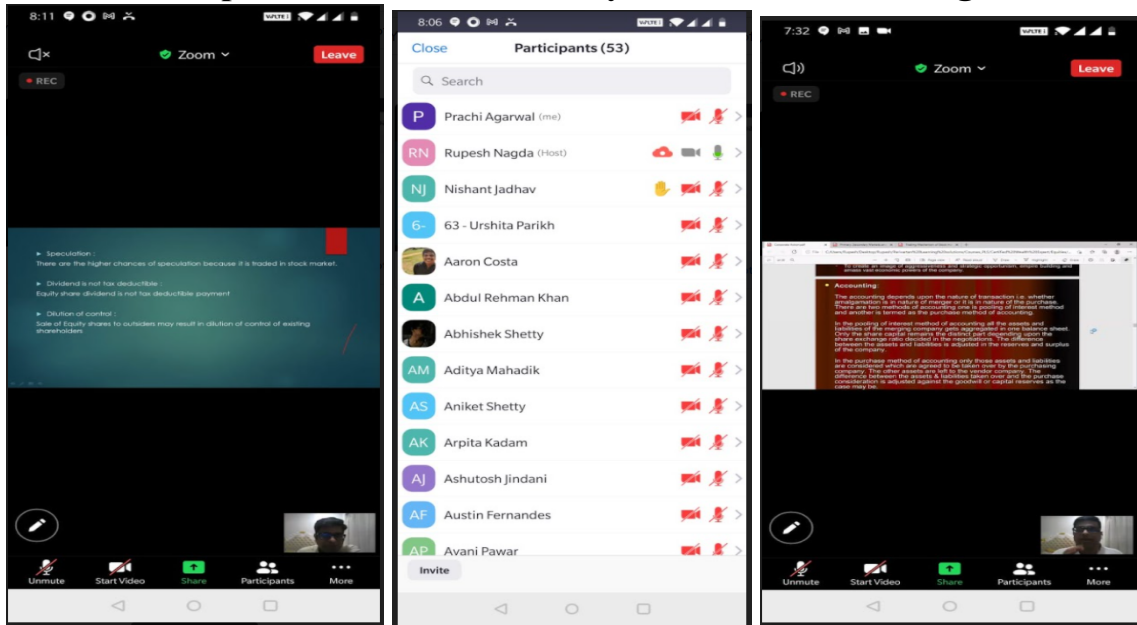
8:11

Zoom

Leave

REC

► Speculation :
There are the higher chances of speculation because it is traded in stock market.

► Dividend is not tax deductible :
Equity share dividend is not tax deductible payment

► Dilution of control :
Sale of Equity shares to outsiders may result in dilution of control of existing shareholders.

Unmute Start Video Share Participants More

8:06

Close Participants (53)

Search

P Prachi Agarwal (me)
RN Rupesh Nagda (Host)
NJ Nishant Jhadhav
6- 63 - Urshita Parikh
Aaron Costa
A Abdul Rehman Khan
Abhishek Shetty
AM Aditya Mahadik
AS Aniket Shetty
AK Arpita Kadam
AJ Ashutosh Jindani
AF Austin Fernandes
AP Avani Pawar

Invite

7:32

Zoom

Leave

REC

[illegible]

Accounting:

The accounting depends upon the nature of transaction i.e. whether amalgamation is in nature of merger or it is in nature of the purchase. There are two methods of accounting one is pooling of interest method and another is termed as the purchase method of accounting.

In the pooling of interest method of accounting all the assets and liabilities of the merging company gets aggregated in one balance sheet. Only the share capital remains the distinct part depending upon the share exchange ratio decided in the negotiations. The difference between the assets and liabilities is adjusted in the reserves and surplus of the company.

In the purchase method of accounting only those assets and liabilities are considered which are agreed to be taken over by the purchasing company. The other assets are left to the vendor company. The difference between the assets & liabilities taken over and the purchase consideration is adjusted against the goodwill or capital reserves as the case may be.

Unmute Start Video Share Participants More